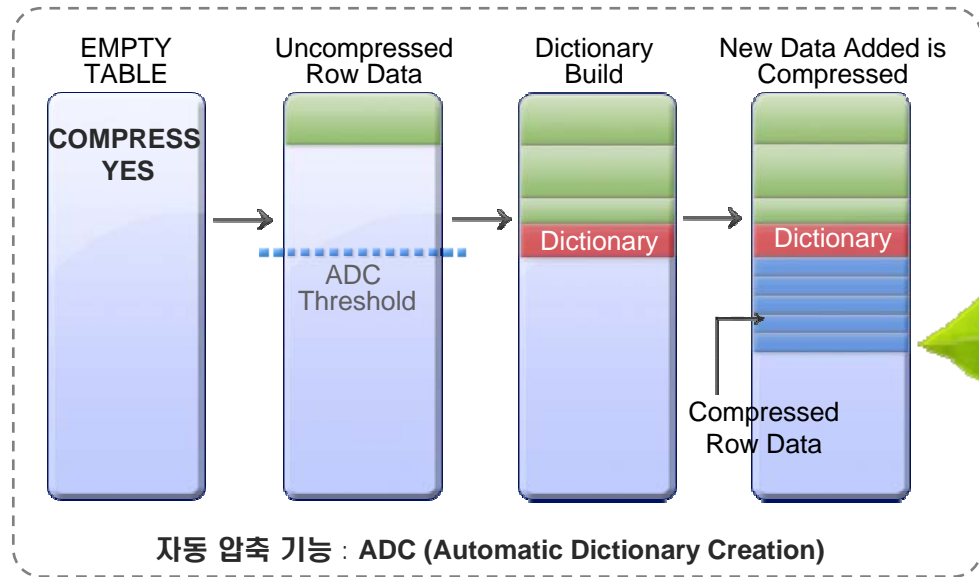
EMPTY TABLE

Uncompressed Row Data

Dictionary Build

New Data Added is Compressed

COMPRESS YES

ADC Threshold

Dictionary

Dictionary

Compressed Row Data

자동 압축 기능 : ADC (Automatic Dictionary Creation)